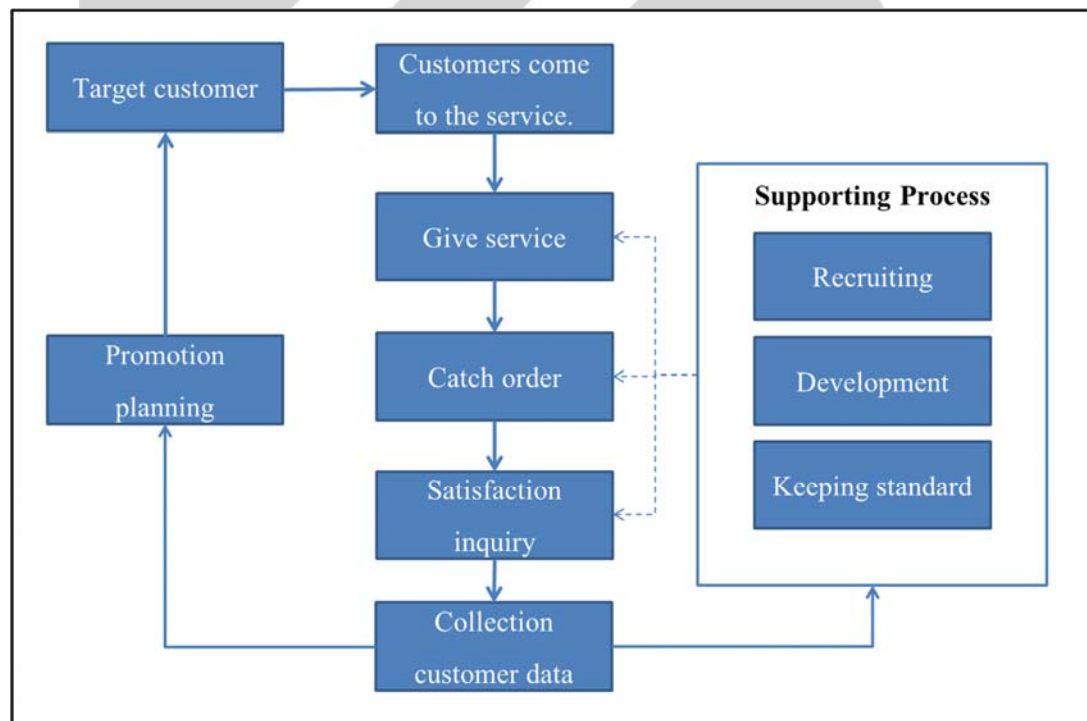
Target customer

Customers come to the service.

Give service

Catch order

Satisfaction inquiry

Collection customer data

Promotion planning

Supporting Process

Recruiting

Development

Keeping standard